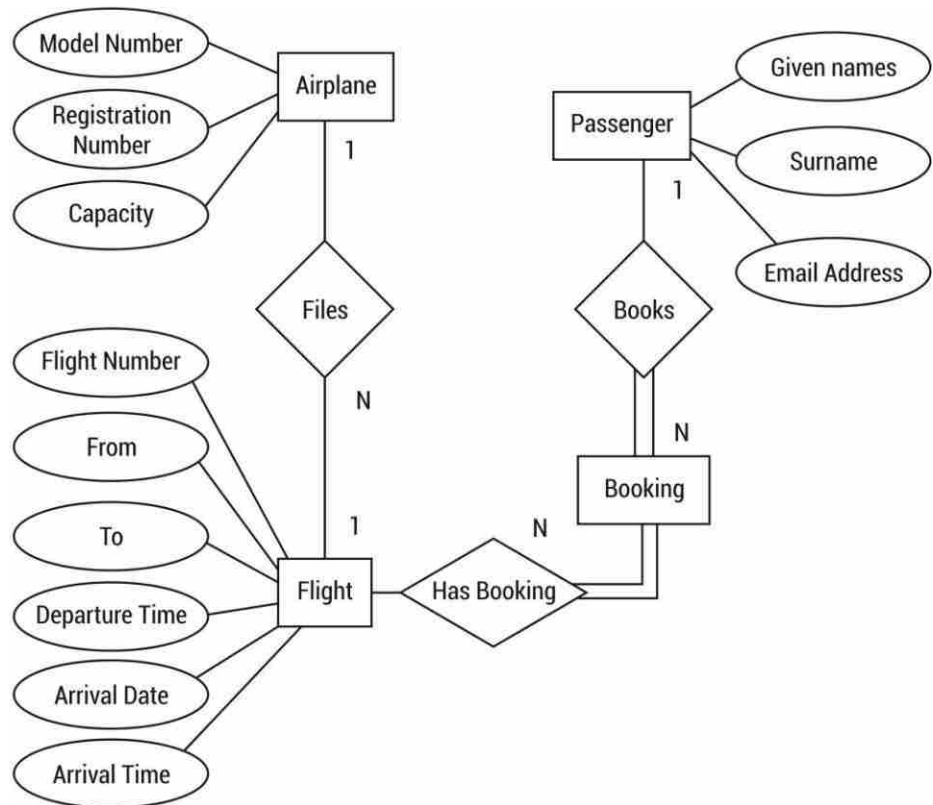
Model Number
Registration Number
Capacity
Airplane
1
Files
N
Passenger
Given names
Surname
Email Address
1
Books
N
Booking
Flight Number
From
To
Departure Time
Arrival Date
Arrival Time
1
Flight
Has Booking
N